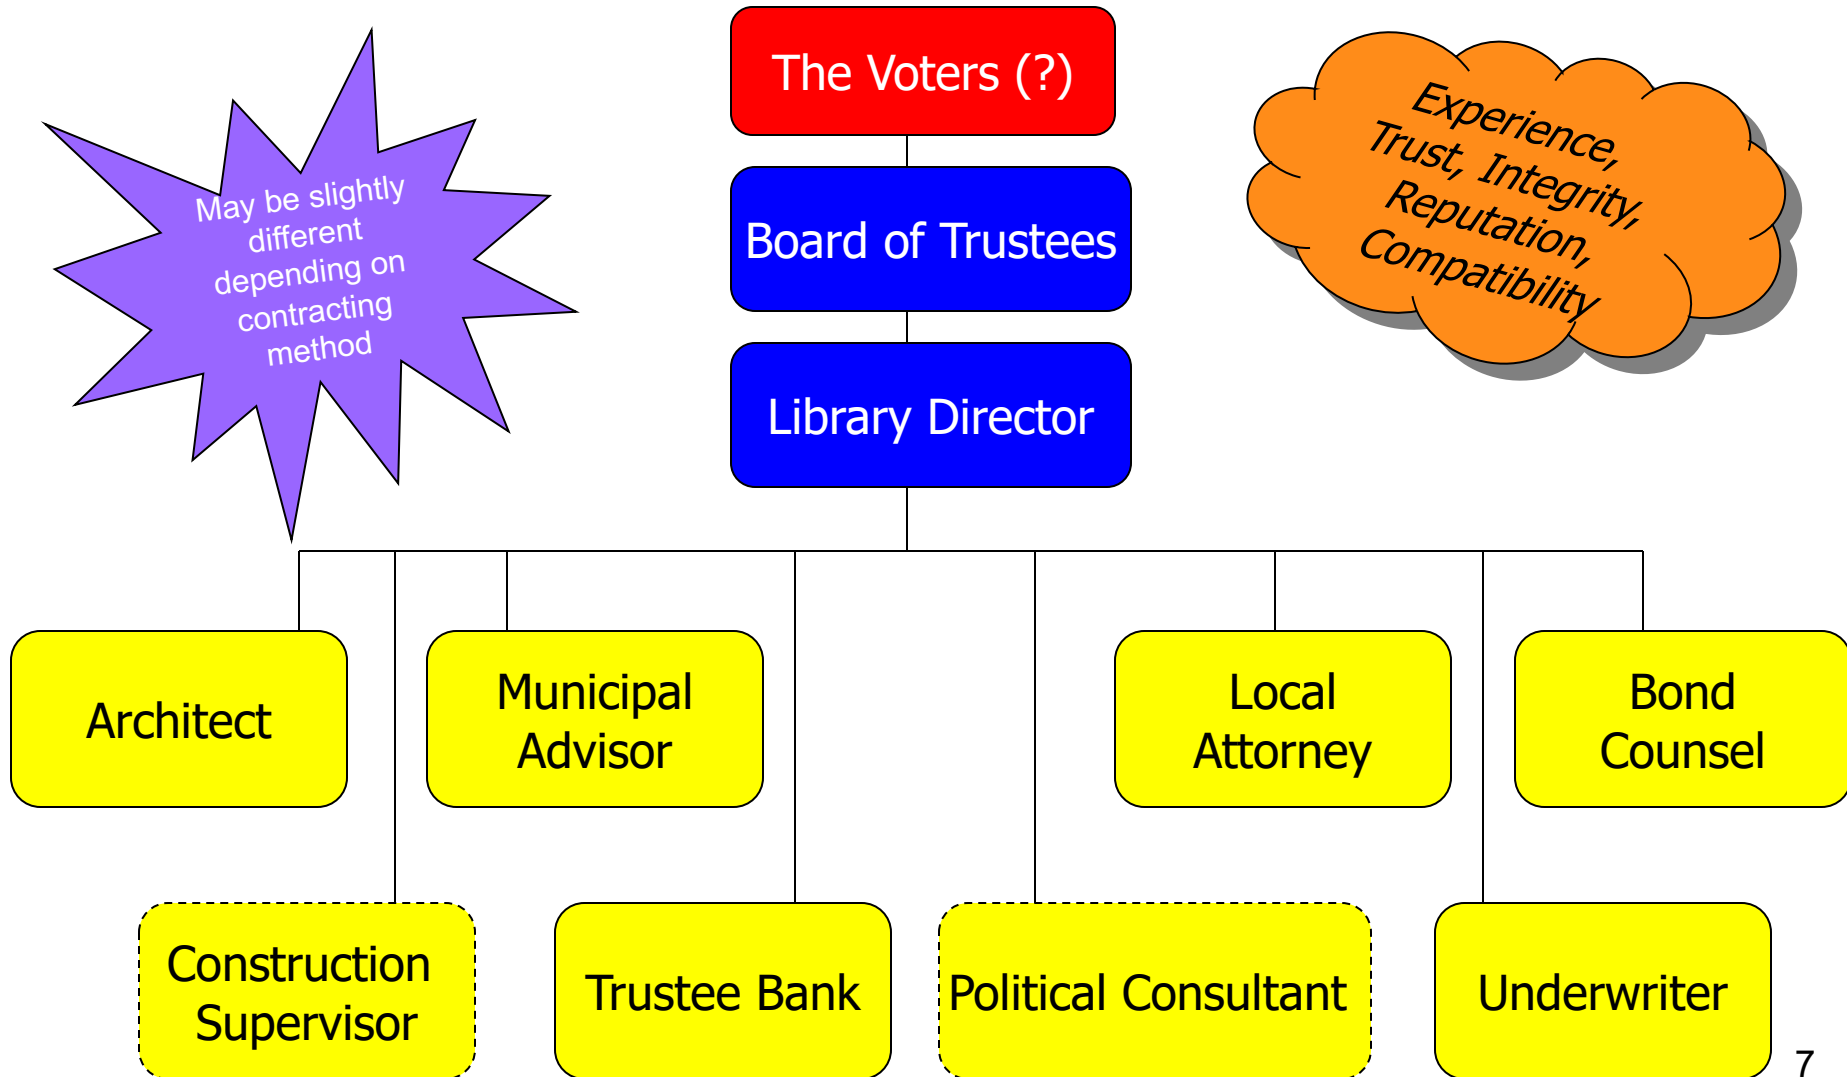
The Voters (?)

Board of Trustees

Library Director

May be slightly different depending on contracting method

Experience, Trust, Integrity, Reputation, Compatibility

Architect

Municipal Advisor

Local Attorney

Bond Counsel

Construction Supervisor

Trustee Bank

Political Consultant

Underwriter

7